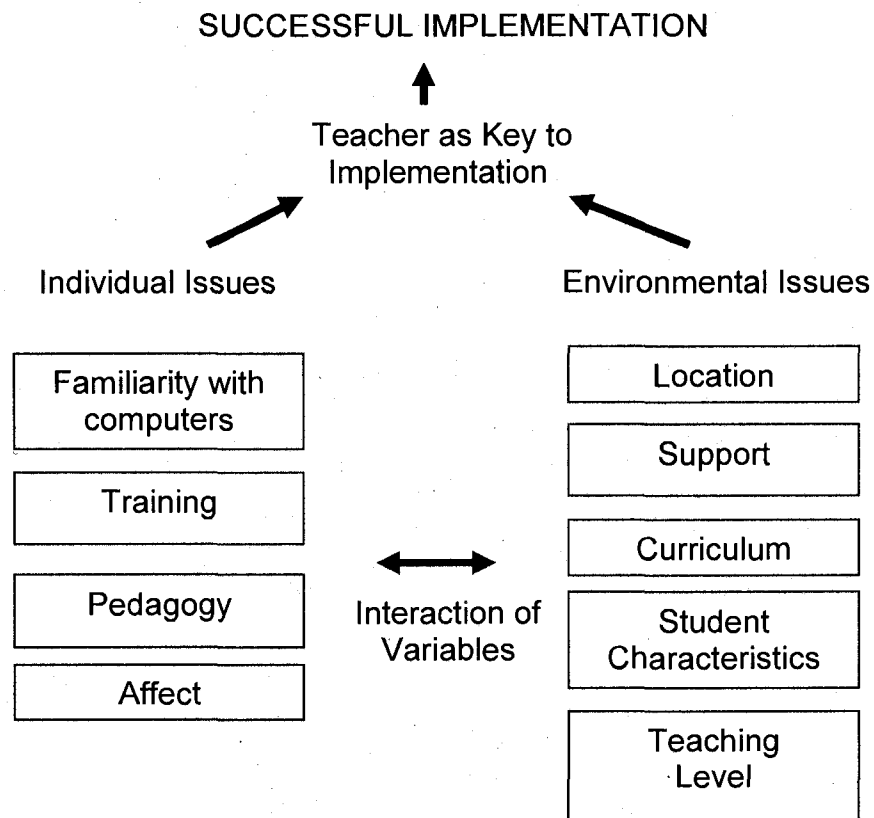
SUCCESSFUL IMPLEMENTATION

Teacher as Key to Implementation

Individual Issues

Environmental Issues

Familiarity with computers

Training

Pedagogy

Affect

Interaction of Variables

Location

Support

Curriculum

Student Characteristics

Teaching Level